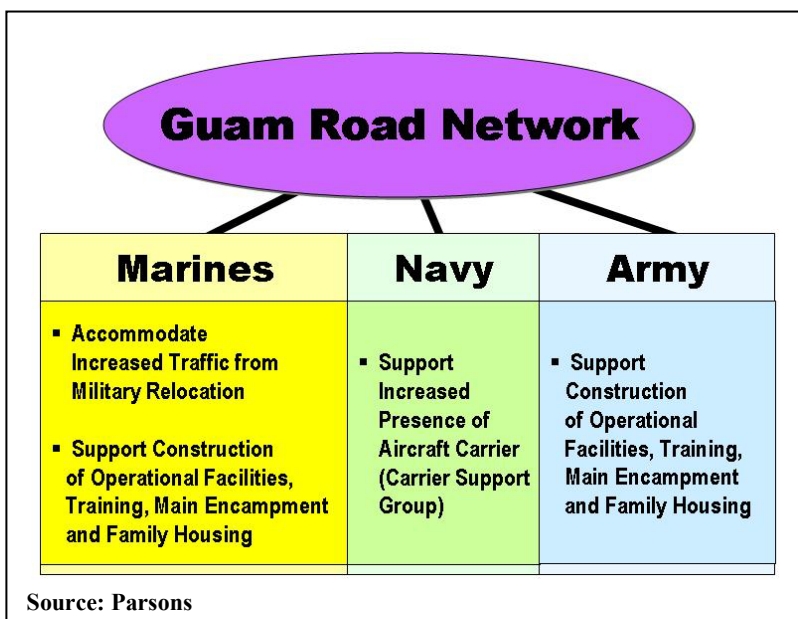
Guam Road Network

| Marines | Navy | Army |
|---|---|---|
| ▪ Accommodate Increased Traffic from Military Relocation<br><br>▪ Support Construction of Operational Facilities, Training, Main Encampment and Family Housing | ▪ Support Increased Presence of Aircraft Carrier (Carrier Support Group) | ▪ Support Construction of Operational Facilities, Training, Main Encampment and Family Housing |

Source: Parsons